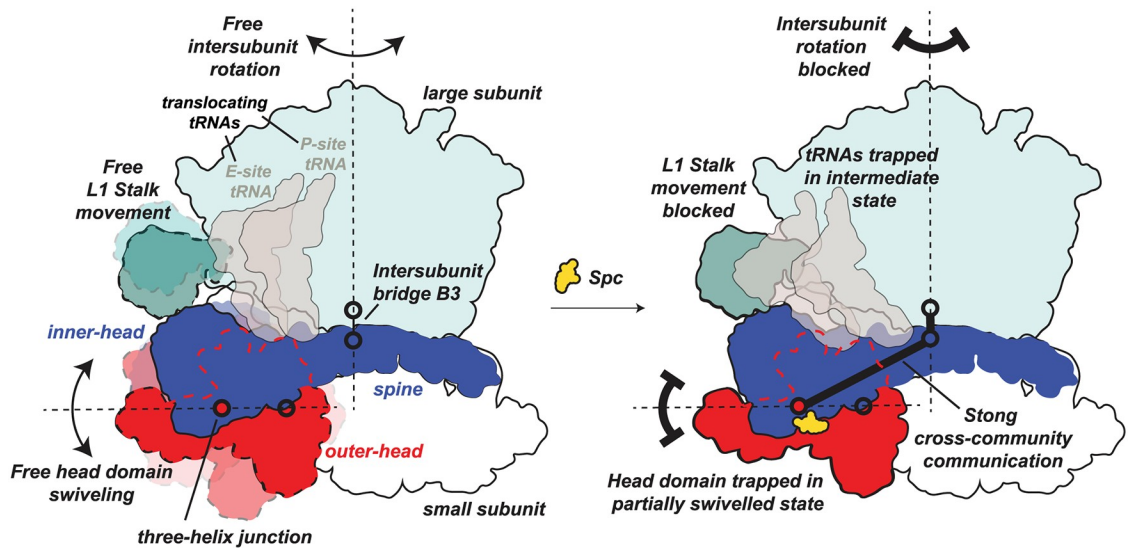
Free intersubunit rotation

large subunit

translocating tRNAs

P-site tRNA

E-site tRNA

Free L1 Stalk movement

Intersubunit bridge B3

inner-head

spine

outer-head

Free head domain swiveling

three-helix junction

small subunit

Spc

Intersubunit rotation blocked

L1 Stalk movement blocked

tRNAs trapped in intermediate state

Stong cross-community communication

Head domain trapped in partially swivelled state